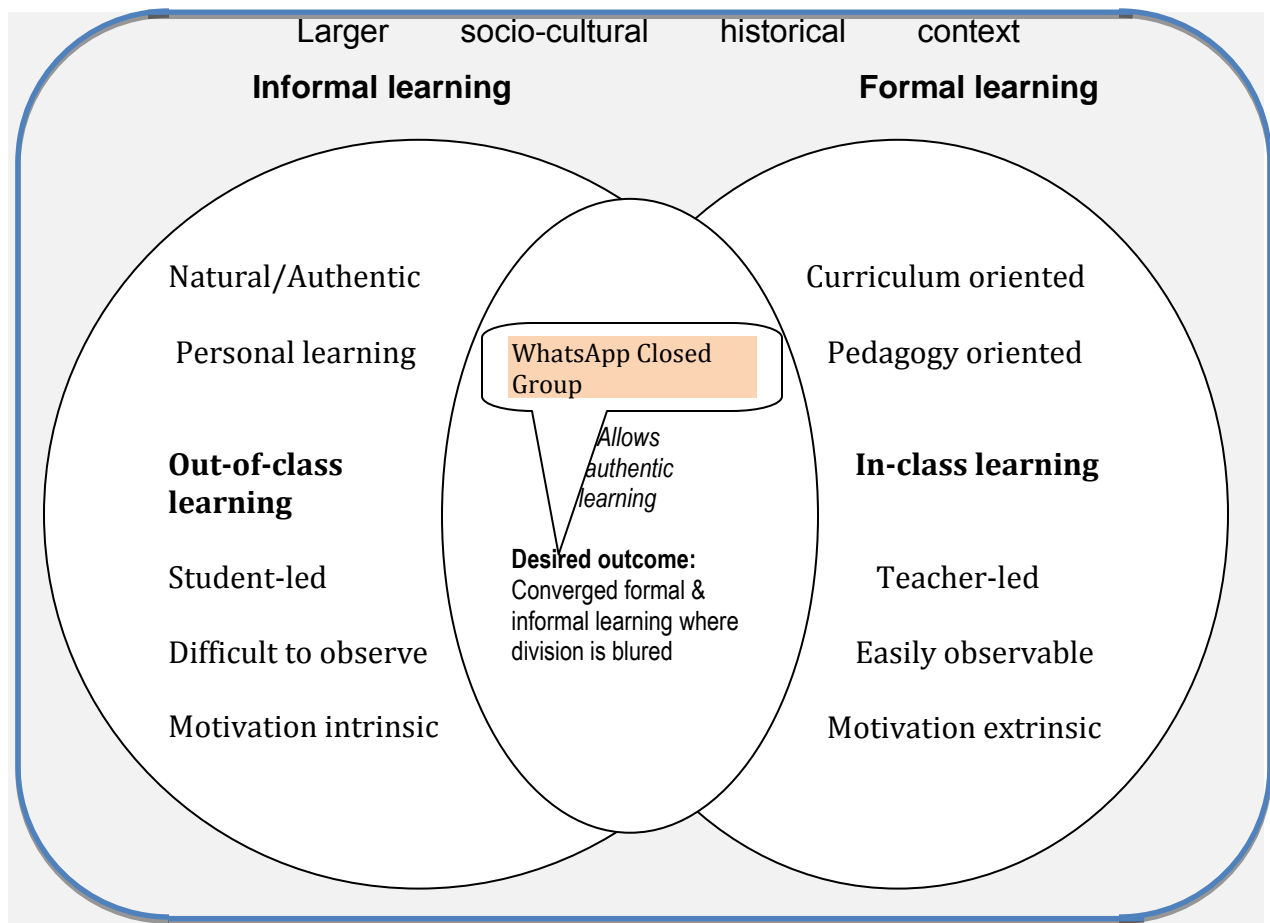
Larger socio-cultural historical context

Informal learning

Formal learning

Natural/Authentic

Personal learning

Out-of-class learning

Student-led

Difficult to observe

Motivation intrinsic

WhatsApp Closed Group

Allows authentic learning

Desired outcome: Converged formal & informal learning where division is blured

Curriculum oriented

Pedagogy oriented

In-class learning

Teacher-led

Easily observable

Motivation extrinsic